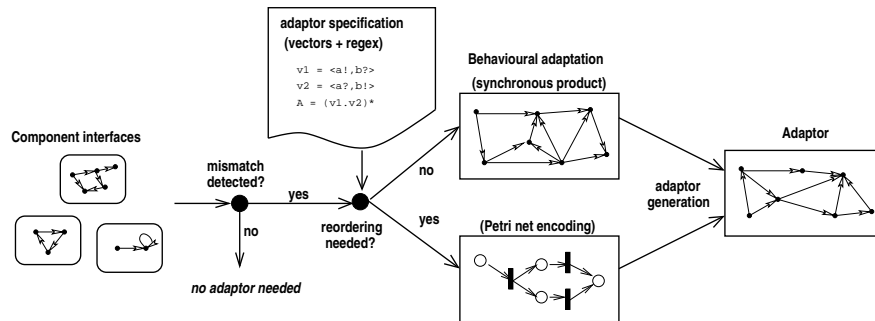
adaptor specification
(vectors + regex)

v1 = <a!,b?>
v2 = <a?,b!>
A = (v1.v2)*

Behavioural adaptation
(synchronous product)

Component interfaces

mismatch detected?

yes

no

no adaptor needed

reordering needed?

no

yes

(Petri net encoding)

adaptor generation

Adaptor